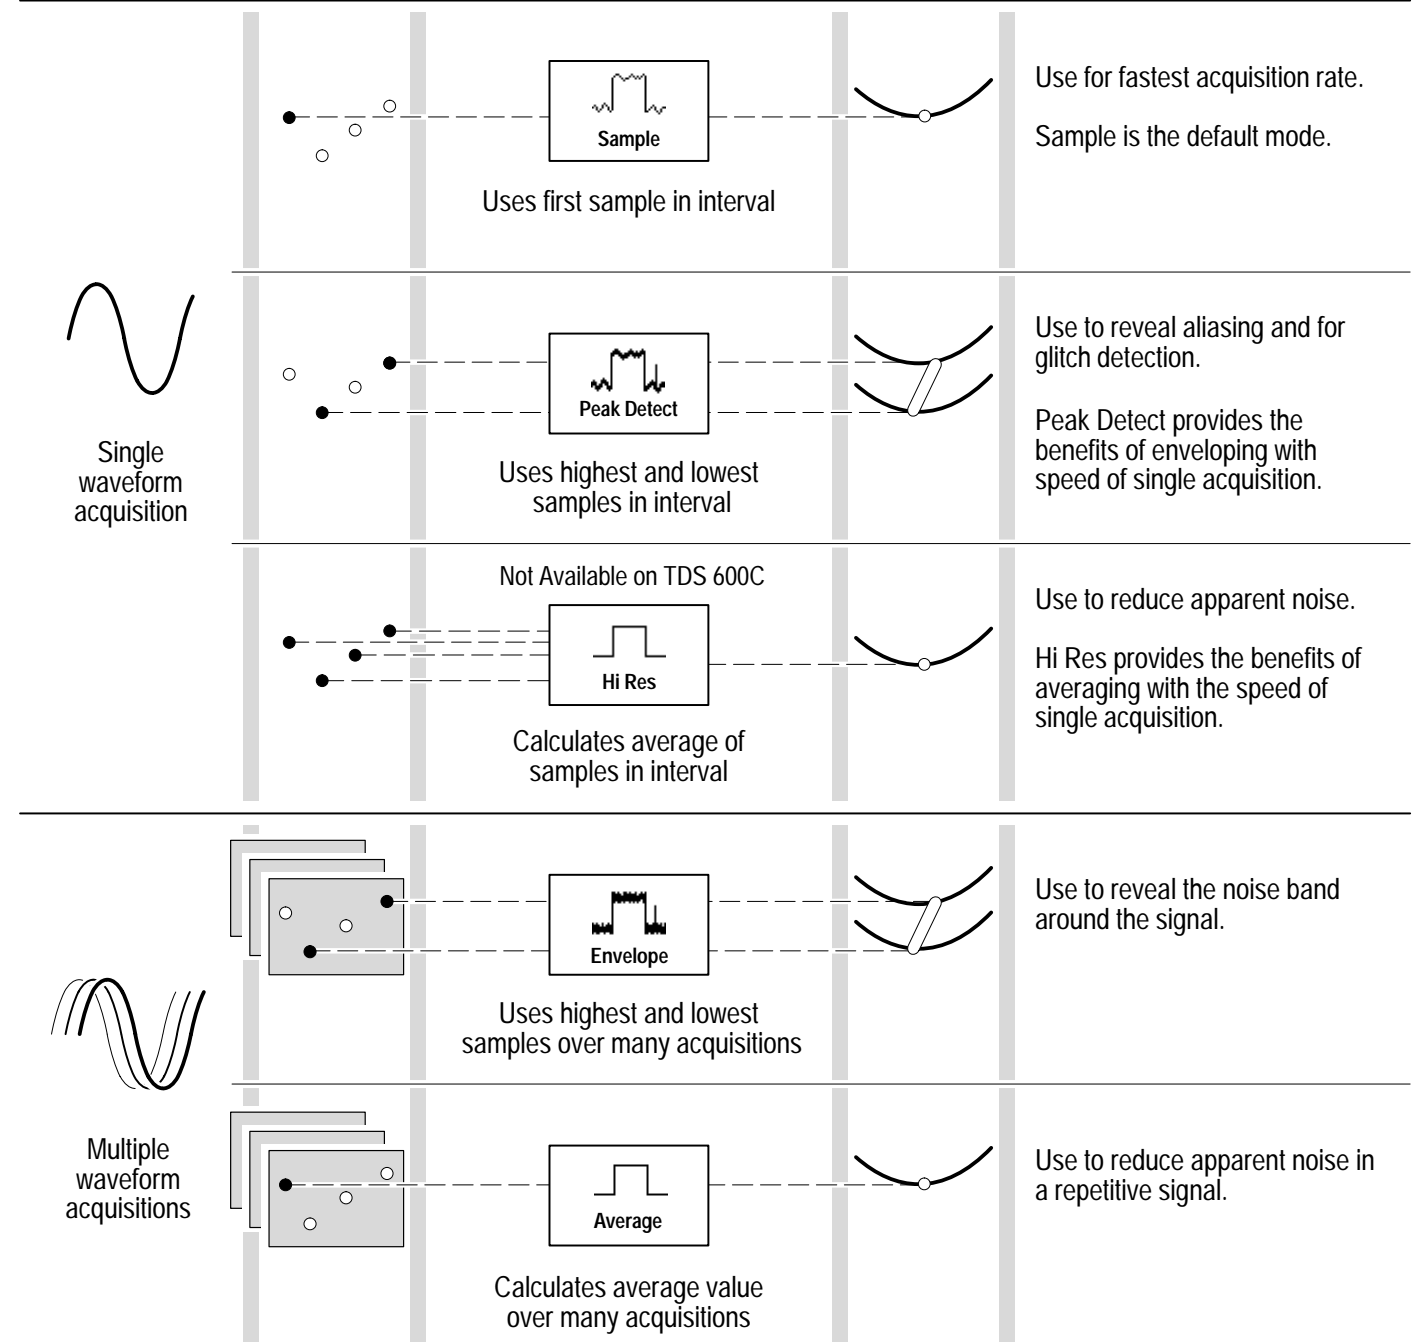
Sample

Uses first sample in interval

Use for fastest acquisition rate.

Sample is the default mode.

Single waveform acquisition

Peak Detect

Uses highest and lowest samples in interval

Use to reveal aliasing and for glitch detection.

Peak Detect provides the benefits of enveloping with speed of single acquisition.

Not Available on TDS 600C

Hi Res

Calculates average of samples in interval

Use to reduce apparent noise.

Hi Res provides the benefits of averaging with the speed of single acquisition.

Envelope

Uses highest and lowest samples over many acquisitions

Use to reveal the noise band around the signal.

Multiple waveform acquisitions

Average

Calculates average value over many acquisitions

Use to reduce apparent noise in a repetitive signal.